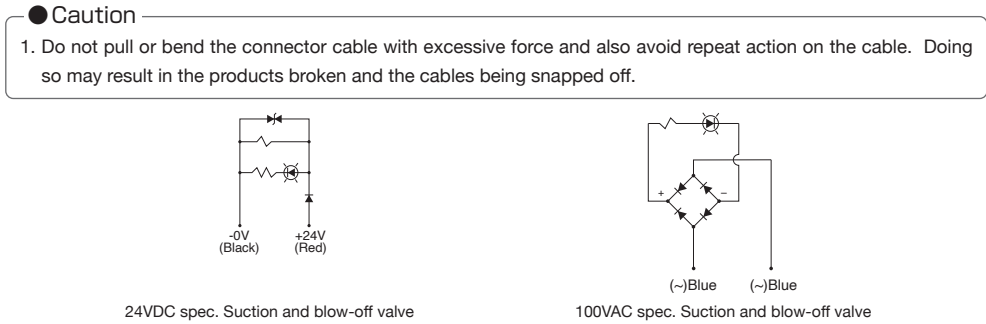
●Caution

1. Do not pull or bend the connector cable with excessive force and also avoid repeat action on the cable. Doing so may result in the products broken and the cables being snapped off.

-0V
(Black)

+24V
(Red)

24VDC spec. Suction and blow-off valve

+

−

(~)Blue

(~)Blue

100VAC spec. Suction and blow-off valve